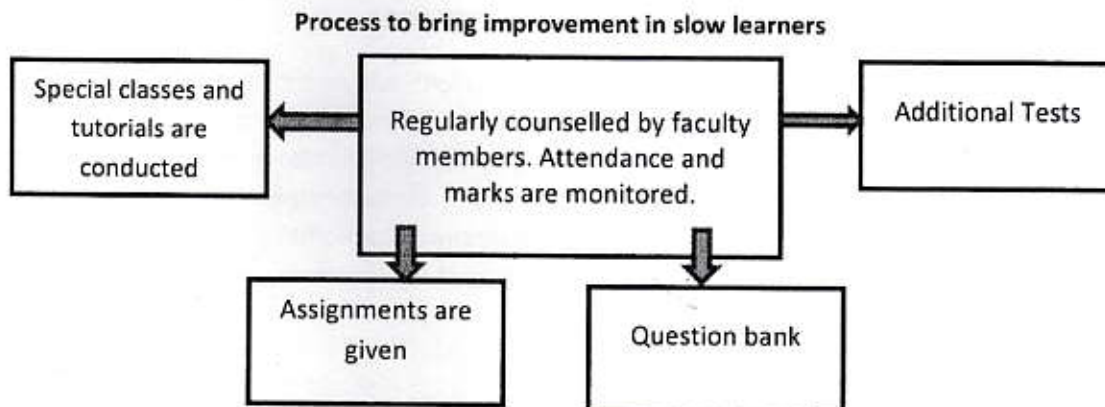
Process to bring improvement in slow learners

Special classes and tutorials are conducted

Regularly counselled by faculty members. Attendance and marks are monitored.

Additional Tests

Assignments are given

Question bank